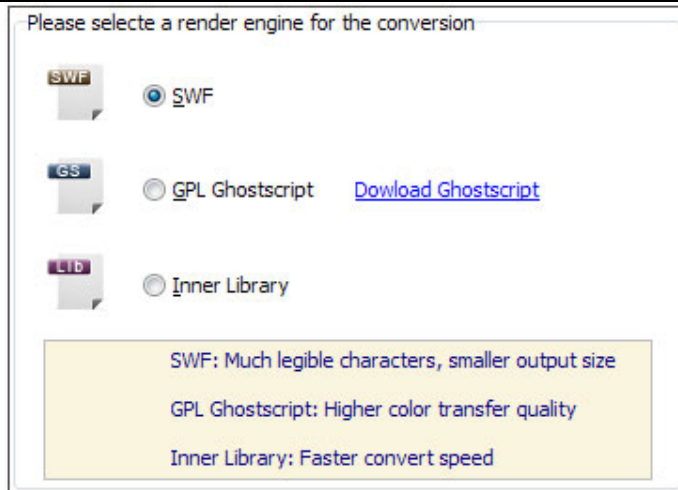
Please selecte a render engine for the conversion

SWF

SWF

GS

GPL Ghostscript

Dowload Ghostscript

Lib

Inner Library

SWF: Much legible characters, smaller output size

GPL Ghostscript: Higher color transfer quality

Inner Library: Faster convert speed